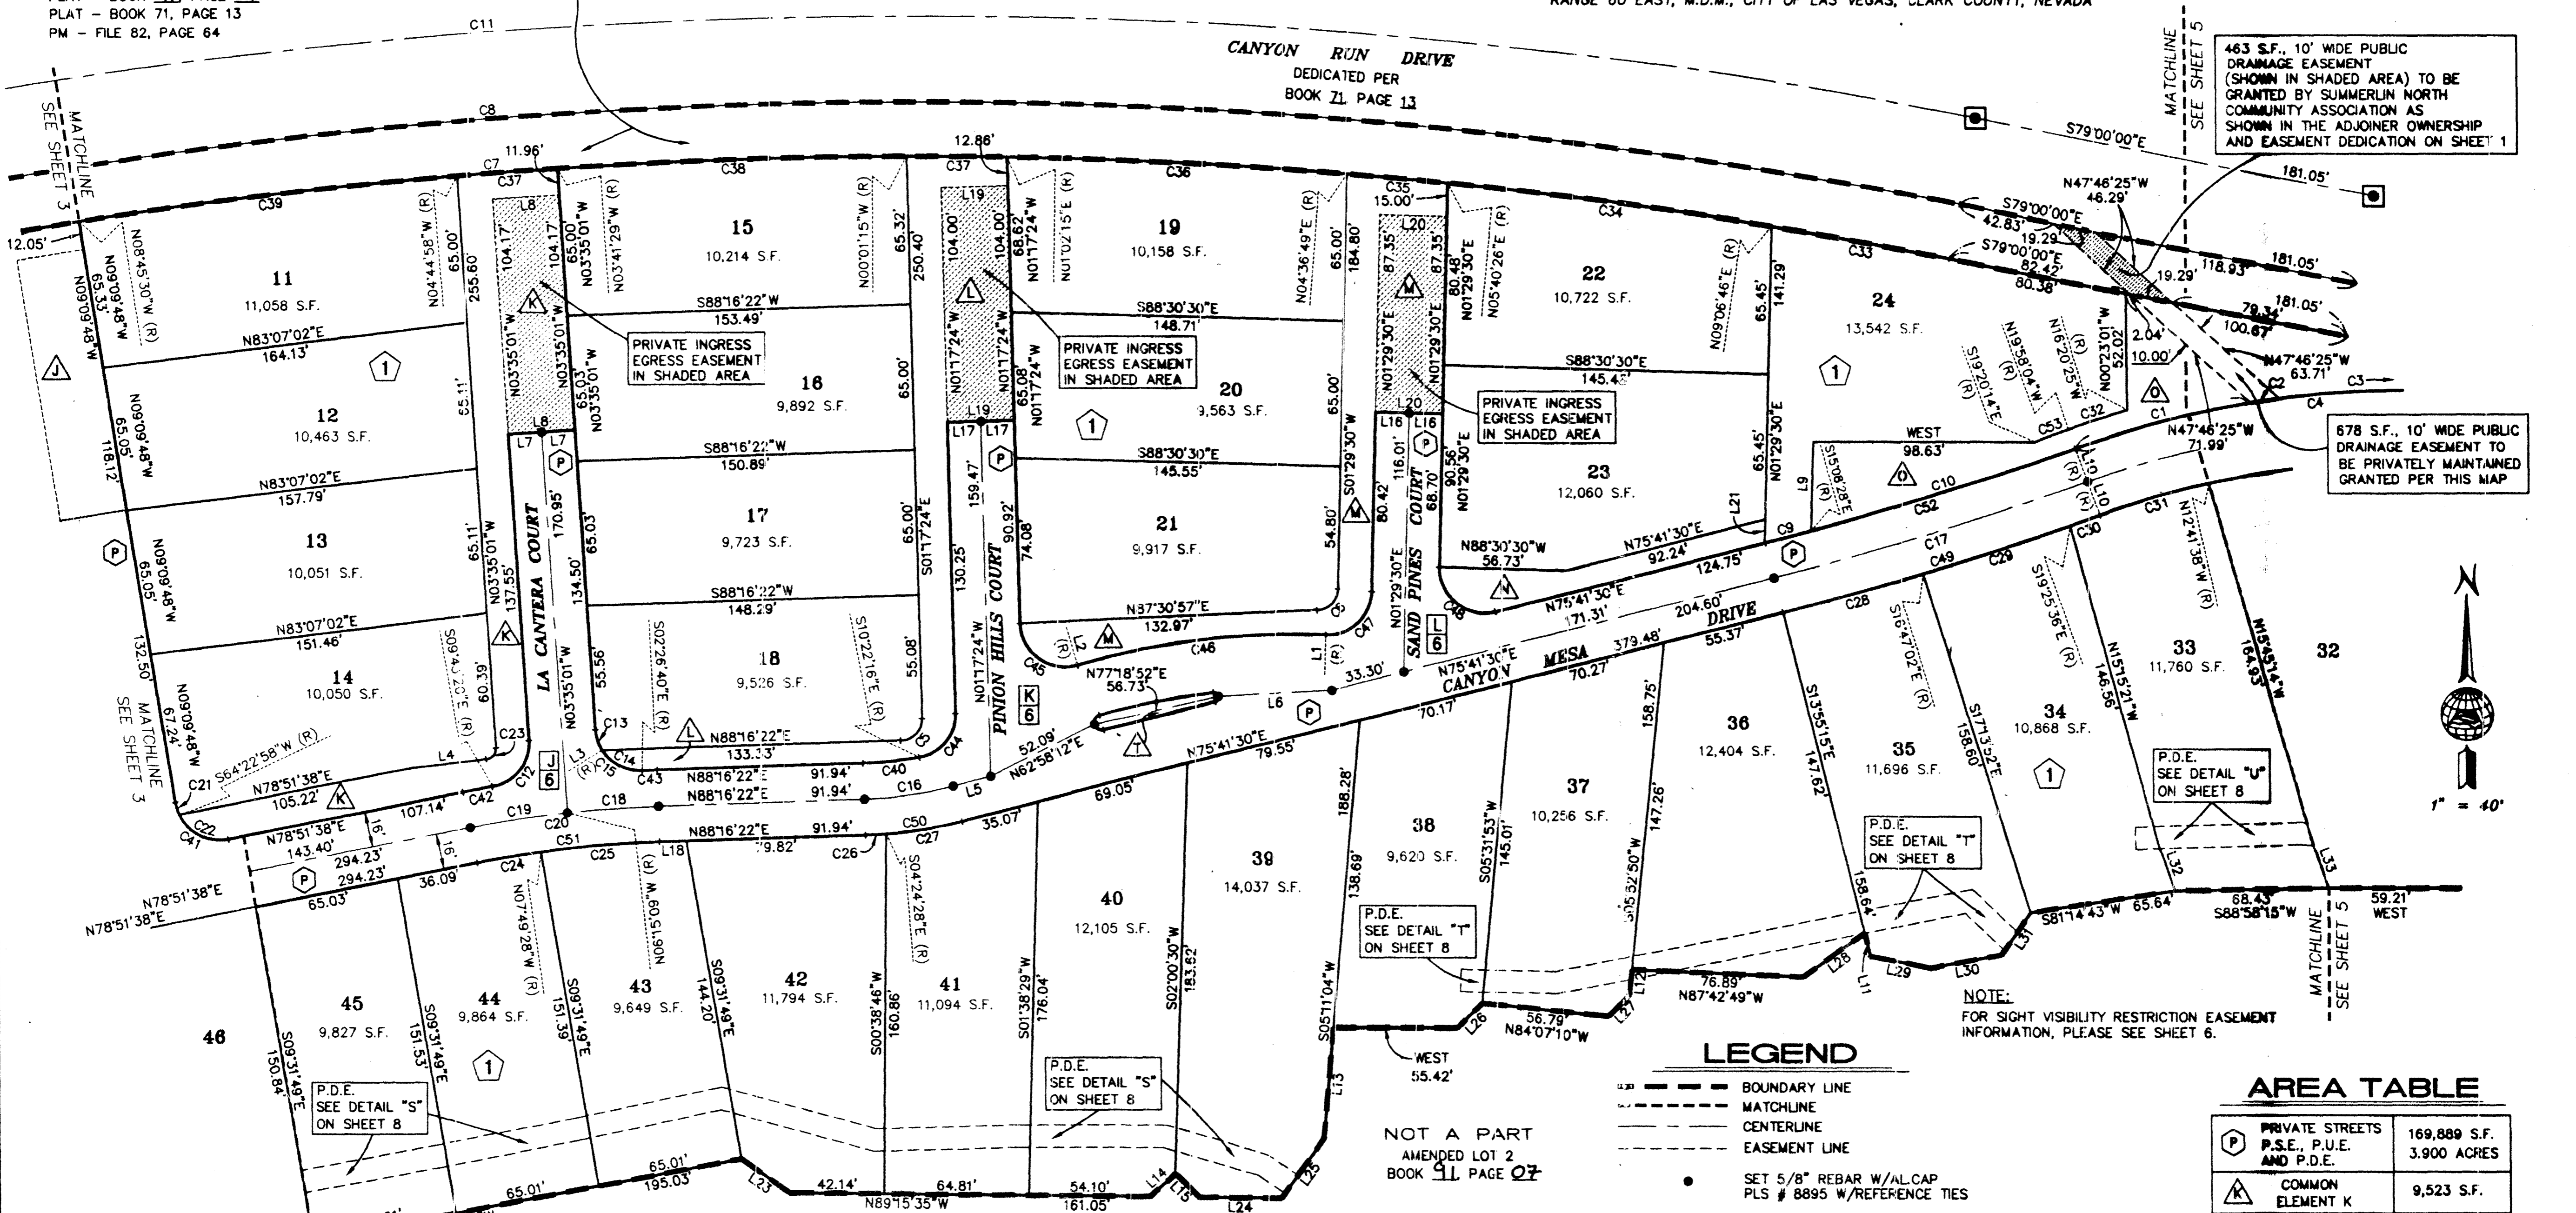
PLAT – BOOK 71, PAGE 13
PM – FILE 82, PAGE 64

RANGE 60 EAST, M.D.M., CITY OF LAS VEGAS, CLARK COUNTY, NEVADA

CANYON RUN DRIVE
DEDICATED PER
BOOK 71 PAGE 13

463 S.F., 10' WIDE PUBLIC DRAINAGE EASEMENT (SHOWN IN SHADED AREA) TO BE GRANTED BY SUMMERLIN NORTH COMMUNITY ASSOCIATION AS SHOWN IN THE ADJOINER OWNERSHIP AND EASEMENT DEDICATION ON SHEET 1

MATCHLINE SEE SHEET 5

MATCHLINE SEE SHEET 3

C11 C8 C7 C37 C38 C36 C35 C34 C33 C39

11
11,058 S.F.

12
10,463 S.F.

13
10,051 S.F.

14
10,050 S.F.

15
10,214 S.F.

16
9,892 S.F.

17
9,723 S.F.

18
9,526 S.F.

19
10,158 S.F.

20
9,563 S.F.

21
9,917 S.F.

22
10,722 S.F.

23
12,060 S.F.

24
13,542 S.F.

PRIVATE INGRESS EGRESS EASEMENT IN SHADED AREA

PRIVATE INGRESS EGRESS EASEMENT IN SHADED AREA

PRIVATE INGRESS EGRESS EASEMENT IN SHADED AREA

LA CANTERA COURT

PINION HILLS COURT

SAND PINES COURT

CANYON MESA DRIVE

678 S.F., 10' WIDE PUBLIC DRAINAGE EASEMENT TO BE PRIVATELY MAINTAINED GRANTED PER THIS MAP

32

33
11,760 S.F.

34
10,868 S.F.

35
11,696 S.F.

36
12,404 S.F.

37
10,256 S.F.

38
9,620 S.F.

39
14,037 S.F.

40
12,105 S.F.

41
11,094 S.F.

42
11,794 S.F.

43
9,649 S.F.

44
9,864 S.F.

45
9,827 S.F.

46

P.D.E. SEE DETAIL "U" ON SHEET 8

P.D.E. SEE DETAIL "T" ON SHEET 8

P.D.E. SEE DETAIL "T" ON SHEET 8

P.D.E. SEE DETAIL "S" ON SHEET 8

P.D.E. SEE DETAIL "S" ON SHEET 8

NOTE:
FOR SIGHT VISIBILITY RESTRICTION EASEMENT INFORMATION, PLEASE SEE SHEET 6.

NOT A PART
AMENDED LOT 2
BOOK 91 PAGE 07

1" = 40'

LEGEND
BOUNDARY LINE
MATCHLINE
CENTERLINE
EASEMENT LINE
SET 5/8" REBAR W/AL.CAP PLS # 8895 W/REFERENCE TIES

AREA TABLE
| | |
|---|---|
| P PRIVATE STREETS P.S.E., P.U.E. AND P.D.E. | 169,889 S.F. 3.900 ACRES |
| K COMMON ELEMENT K | 9,523 S.F. |

S79°00'00"E 181.05' N47°46'25"W 46.29' 42.83' 19.29' 82.42' 80.38' 118.93' 79.34' 100.67' 2.04' 10.00' N47°46'25"W 63.71' N47°46'25"W 71.99' WEST 98.63' 12.05' 11.96' 12.86' 15.00' N08°45'30"W (R) N09°09'48"W 65.33' N04°44'58"W (R) 65.00' 255.60' 104.17' 104.17' 65.00' N03°41'29"W (R) N00°01'15"W (R) 65.32' 250.40' 104.00' 104.00' 68.62' N01°17'24"W N01°02'15"E (R) N04°36'49"E (R) 65.00' 184.80' 87.35' 87.35' N01°29'30"E 80.48' N05°40'26"E (R) N09°06'46"E (R) 65.45' 141.29' N83°07'02"E 164.13' N83°07'02"E 157.79' N83°07'02"E 151.46' S88°16'22"W 153.49' S88°16'22"W 150.89' S88°16'22"W 148.29' S88°30'30"E 148.71' S88°30'30"E 145.55' S88°30'30"E 145.45' N87°30'57"E 132.97' N88°30'30"W 56.73' N75°41'30"E 92.24' 124.75' N75°41'30"E 171.31' 204.60' N75°41'30"E 379.48' 55.37' 70.27' 70.17' N77°18'52"E 56.73' N62°58'12"E 52.09' N75°41'30"E 79.55' 69.05' 35.07' 33.30' N88°16'22"E 133.33' N88°16'22"E 91.94' N88°16'22"E 91.94' N88°16'22"E 91.94' 79.82' S64°22'58"W (R) N78°51'38"E 105.22' 107.14' N78°51'38"E 143.40' 294.23' 294.23' N78°51'38"E 65.03' 36.09' 16' 16' 118.12' 65.05' 132.50' 67.24' 65.11' 137.55' 60.39' 170.95' 134.50' 65.03' 55.56' 65.00' 55.08' 159.47' 130.25' 90.92' 74.08' 65.08' 65.00' 54.80' 80.42' 116.01' 68.70' 90.56' 65.45' 188.28' 138.69' 145.01' 147.26' 158.75' 147.62' 158.64' 158.60' 146.56' 164.93' 150.84' 151.53' 151.39' 144.20' 160.86' 176.04' 183.62' S88°58'15"W 68.43' 59.21' WEST S81°14'43"W 65.64' 76.89' N87°42'49"W 56.79' N84°07'10"W WEST 55.42' 65.01' 195.03' 65.01' 42.14' 64.81' N89°15'35"W 54.10' 161.05'